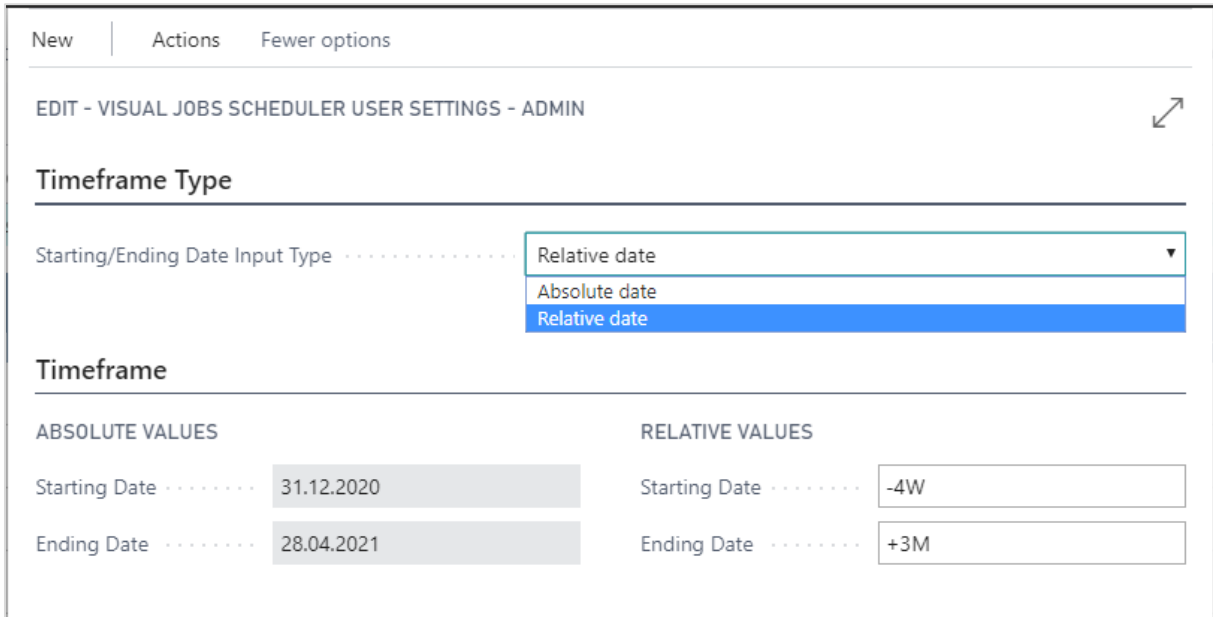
New | Actions | Fewer options

EDIT - VISUAL JOBS SCHEDULER USER SETTINGS - ADMIN

Timeframe Type

Starting/Ending Date Input Type
Relative date
Absolute date
Relative date

Timeframe

ABSOLUTE VALUES

Starting Date 31.12.2020

Ending Date 28.04.2021

RELATIVE VALUES

Starting Date -4W

Ending Date +3M